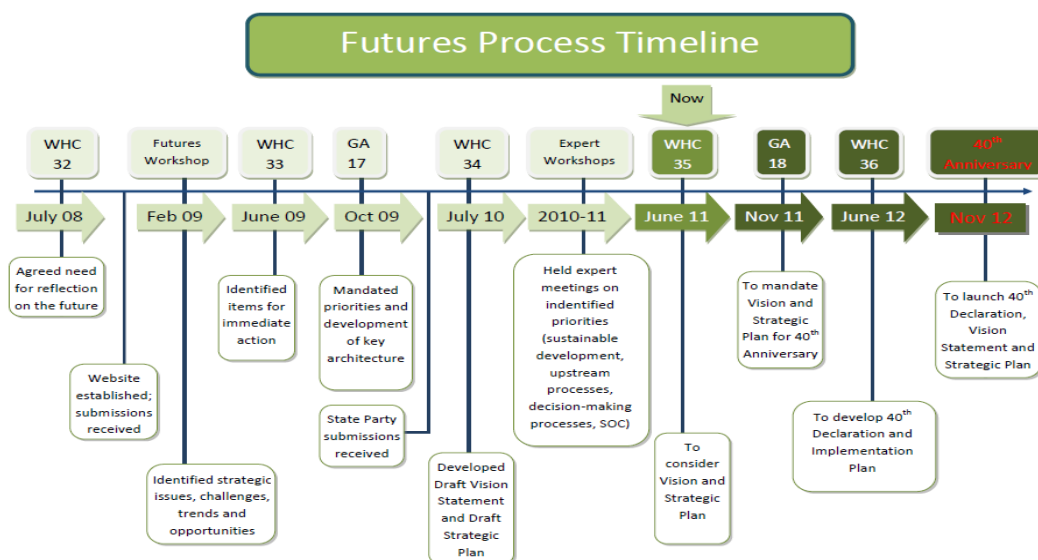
Futures Process Timeline

Now

WHC 32

July 08

Agreed need for reflection on the future

Futures Workshop

Website established; submissions received

Feb 09

Identified strategic issues, challenges, trends and opportunities

WHC 33

June 09

Identified items for immediate action

GA 17

Oct 09

Mandated priorities and development of key architecture

State Party submissions received

WHC 34

July 10

Developed Draft Vision Statement and Draft Strategic Plan

Expert Workshops

2010-11

Held expert meetings on indentified priorities (sustainable development, upstream processes, decision-making processes, SOC)

WHC 35

June 11

To consider Vision and Strategic Plan

GA 18

Nov 11

To mandate Vision and Strategic Plan for 40$^{th}$ Anniversary

WHC 36

June 12

To develop 40$^{th}$ Declaration and Implementation Plan

40$^{th}$ Anniversary

Nov 12

To launch 40$^{th}$ Declaration, Vision Statement and Strategic Plan